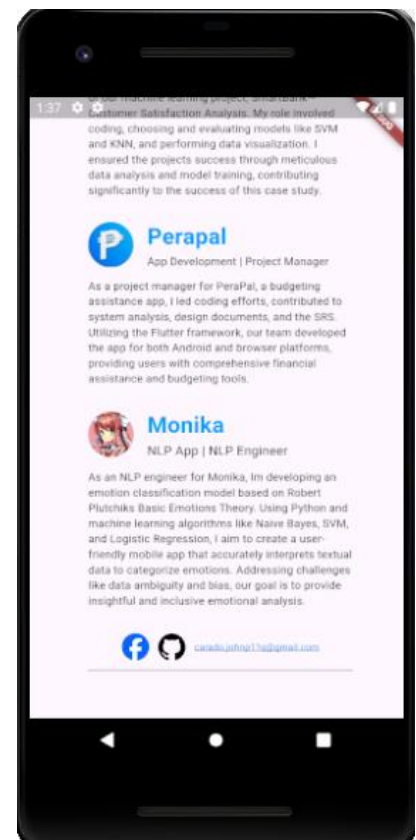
1:37

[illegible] our machine learning project, Smartbank Customer Satisfaction Analysis. My role involved coding, choosing and evaluating models like SVM and KNN, and performing data visualization. I ensured the projects success through meticulous data analysis and model training, contributing significantly to the success of this case study.

Perapal

App Development | Project Manager

As a project manager for PeraPal, a budgeting assistance app, I led coding efforts, contributed to system analysis, design documents, and the SRS. Utilizing the Flutter framework, our team developed the app for both Android and browser platforms, providing users with comprehensive financial assistance and budgeting tools.

Monika

NLP App | NLP Engineer

As an NLP engineer for Monika, Im developing an emotion classification model based on Robert Plutchiks Basic Emotions Theory. Using Python and machine learning algorithms like Naive Bayes, SVM, and Logistic Regression, I aim to create a user-friendly mobile app that accurately interprets textual data to categorize emotions. Addressing challenges like data ambiguity and bias, our goal is to provide insightful and inclusive emotional analysis.

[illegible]@gmail.com